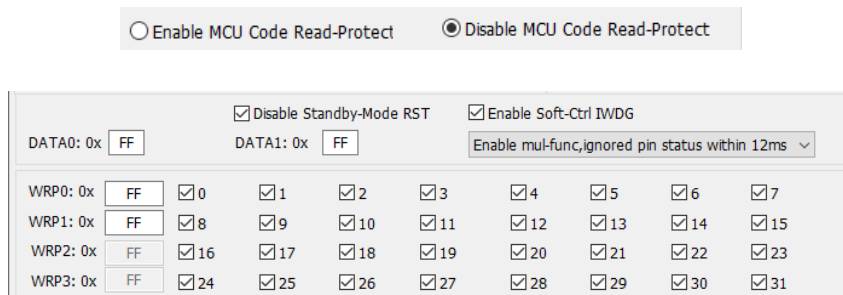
Enable MCU Code Read-Protect
Disable MCU Code Read-Protect

Disable Standby-Mode RST
Enable Soft-Ctrl IWDG
DATA0: 0x FF
DATA1: 0x FF
Enable mul-func,ignored pin status within 12ms

WRP0: 0x FF 0 1 2 3 4 5 6 7
WRP1: 0x FF 8 9 10 11 12 13 14 15
WRP2: 0x FF 16 17 18 19 20 21 22 23
WRP3: 0x FF 24 25 26 27 28 29 30 31